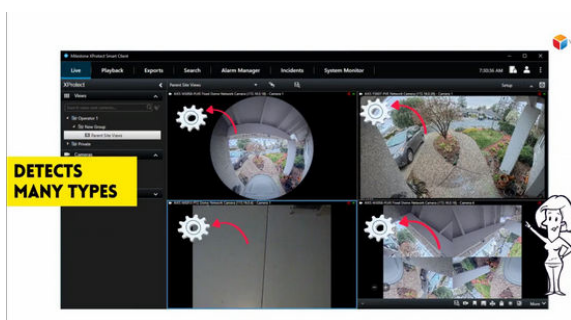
Milestone XProtect Smart Client

Live
Playback
Exports
Search
Alarm Manager
Incidents
System Monitor

7:30:56 AM

XProtect1
Views
Operator 1
New Group
Parent Site Views
Private
Cameras

Parent Site Views
Setup

DETECTS MANY TYPES

More